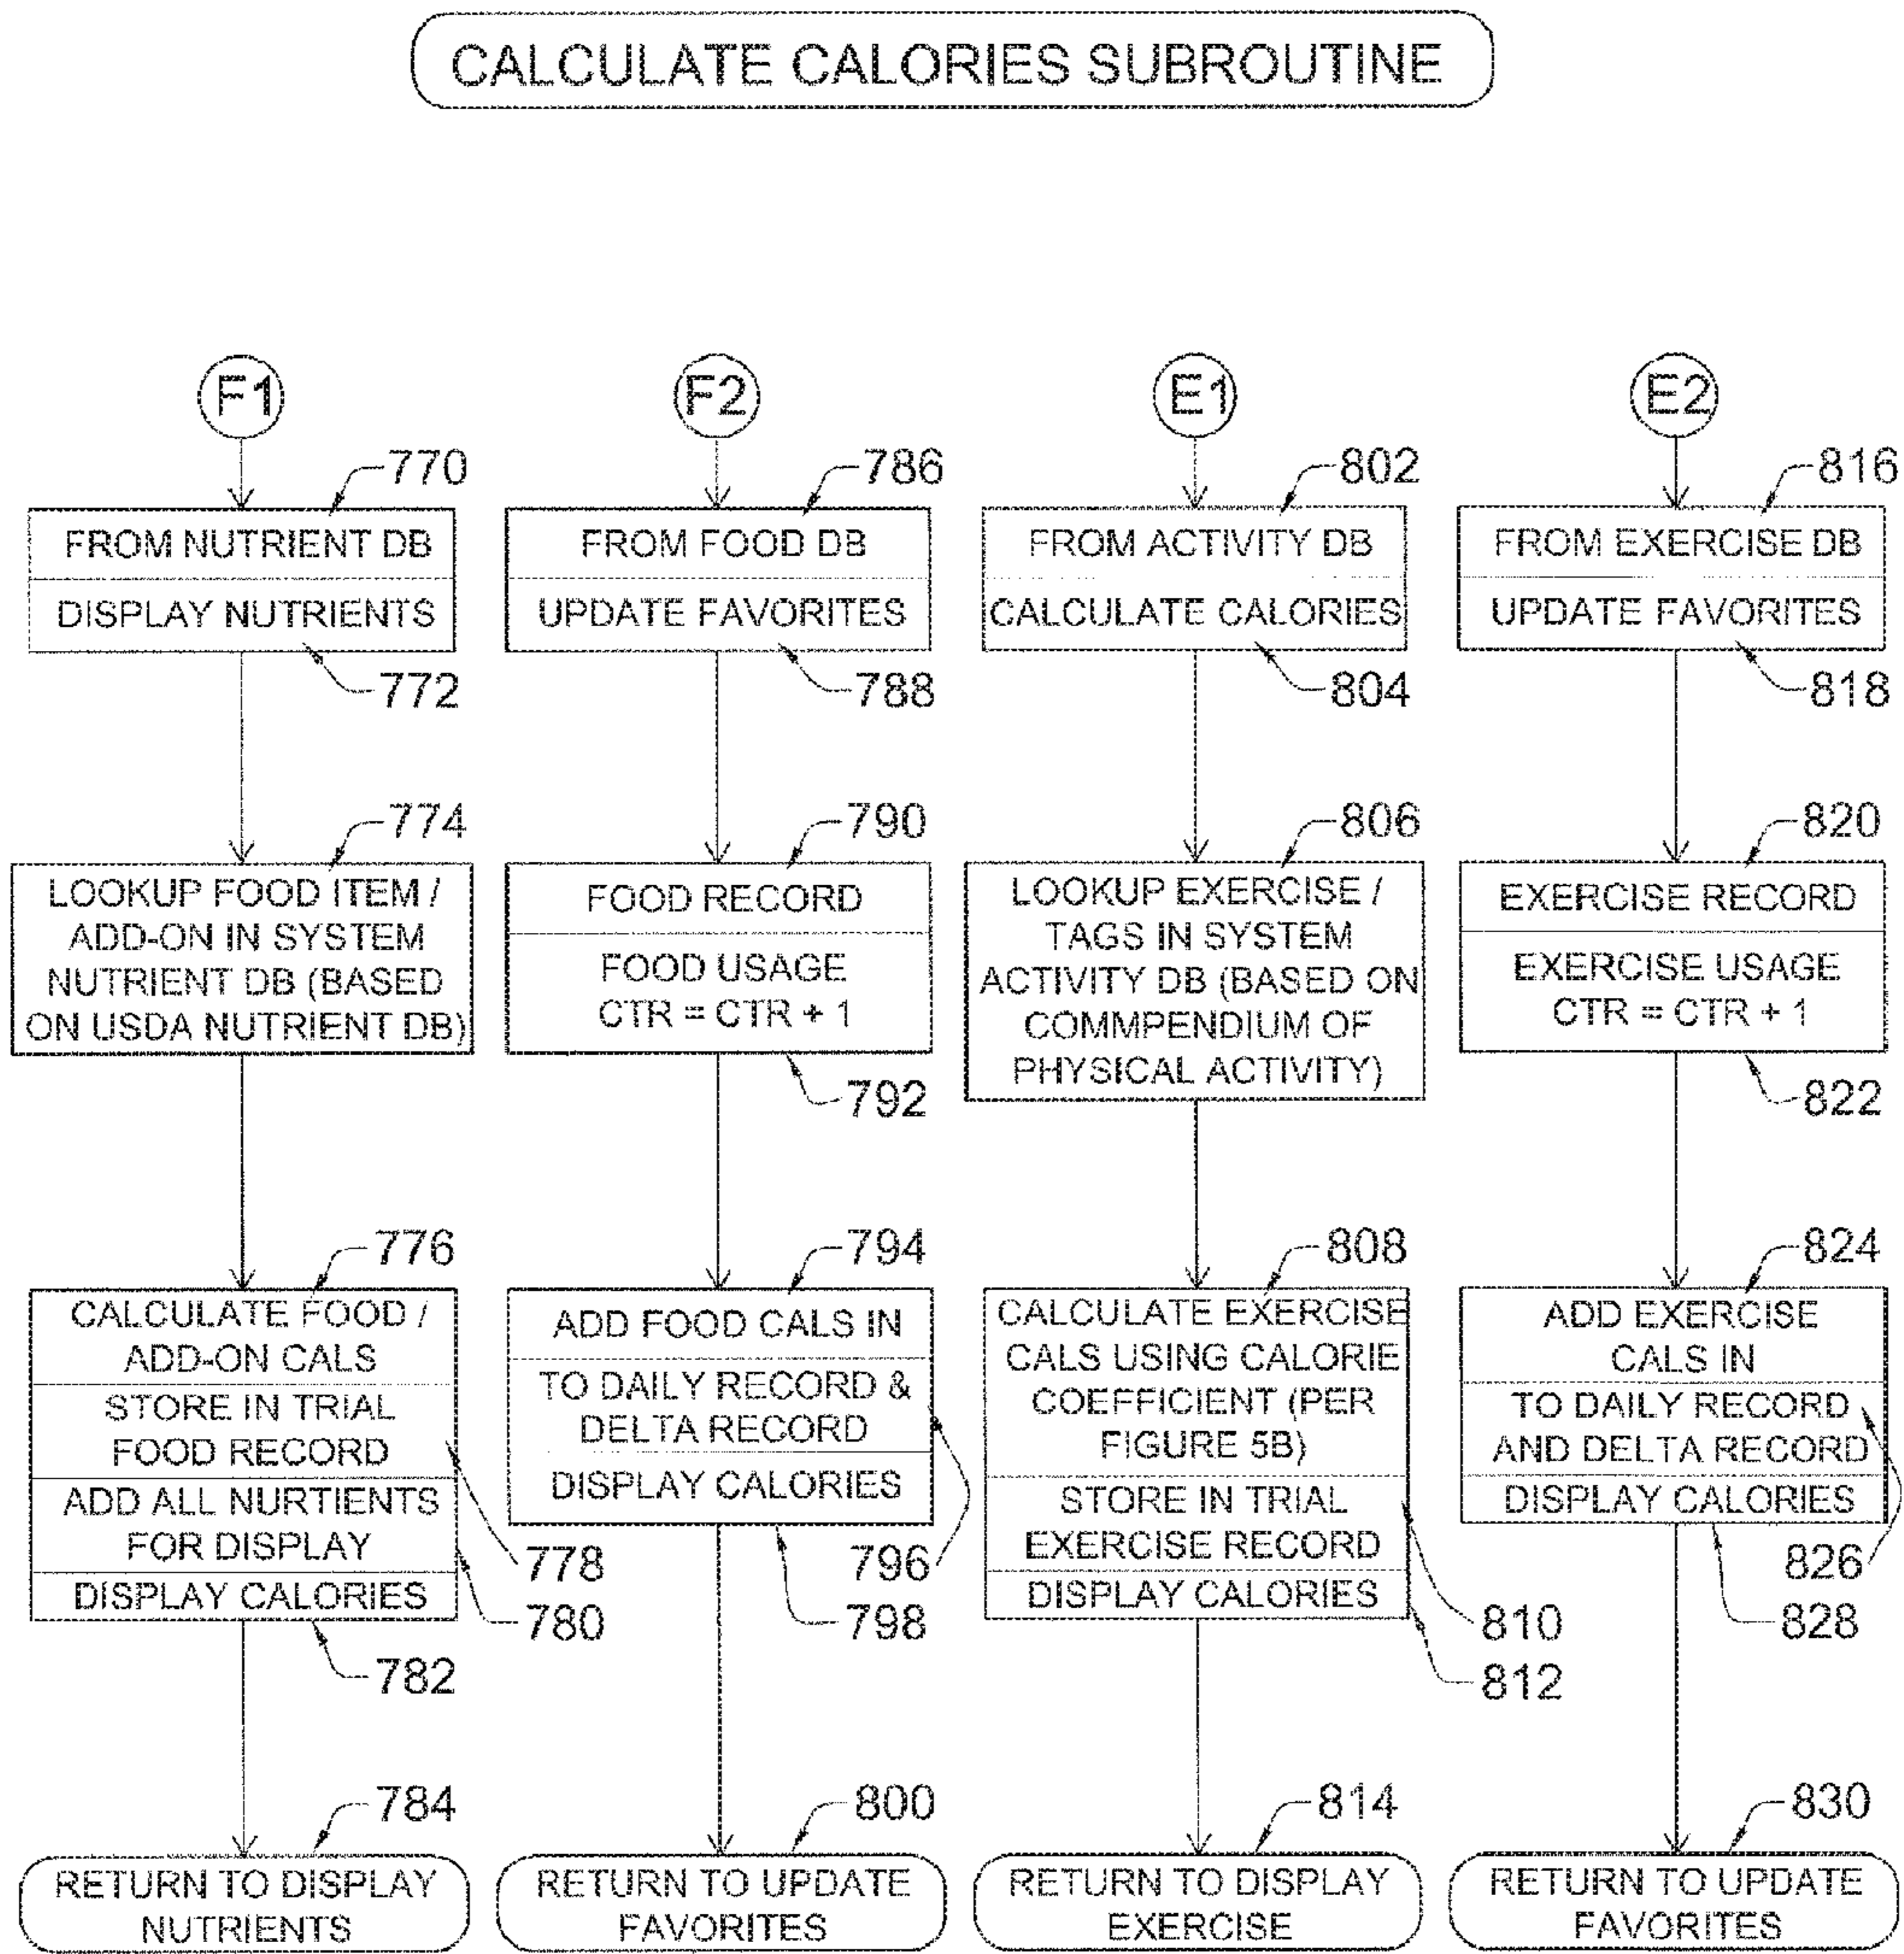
CALCULATE CALORIES SUBROUTINE

F1

770

FROM NUTRIENT DB

DISPLAY NUTRIENTS

772

774

LOOKUP FOOD ITEM / ADD-ON IN SYSTEM NUTRIENT DB (BASED ON USDA NUTRIENT DB)

776

CALCULATE FOOD / ADD-ON CALS

STORE IN TRIAL FOOD RECORD

ADD ALL NURTIENTS FOR DISPLAY

DISPLAY CALORIES

778

780

782

784

RETURN TO DISPLAY NUTRIENTS

F2

786

FROM FOOD DB

UPDATE FAVORITES

788

790

FOOD RECORD

FOOD USAGE CTR = CTR + 1

792

794

ADD FOOD CALS IN

TO DAILY RECORD & DELTA RECORD

DISPLAY CALORIES

796

798

800

RETURN TO UPDATE FAVORITES

E1

802

FROM ACTIVITY DB

CALCULATE CALORIES

804

806

LOOKUP EXERCISE / TAGS IN SYSTEM ACTIVITY DB (BASED ON COMMPENDIUM OF PHYSICAL ACTIVITY)

808

CALCULATE EXERCISE CALS USING CALORIE COEFFICIENT (PER FIGURE 5B)

STORE IN TRIAL EXERCISE RECORD

DISPLAY CALORIES

810

812

814

RETURN TO DISPLAY EXERCISE

E2

816

FROM EXERCISE DB

UPDATE FAVORITES

818

820

EXERCISE RECORD

EXERCISE USAGE CTR = CTR + 1

822

824

ADD EXERCISE CALS IN

TO DAILY RECORD AND DELTA RECORD

DISPLAY CALORIES

826

828

830

RETURN TO UPDATE FAVORITES